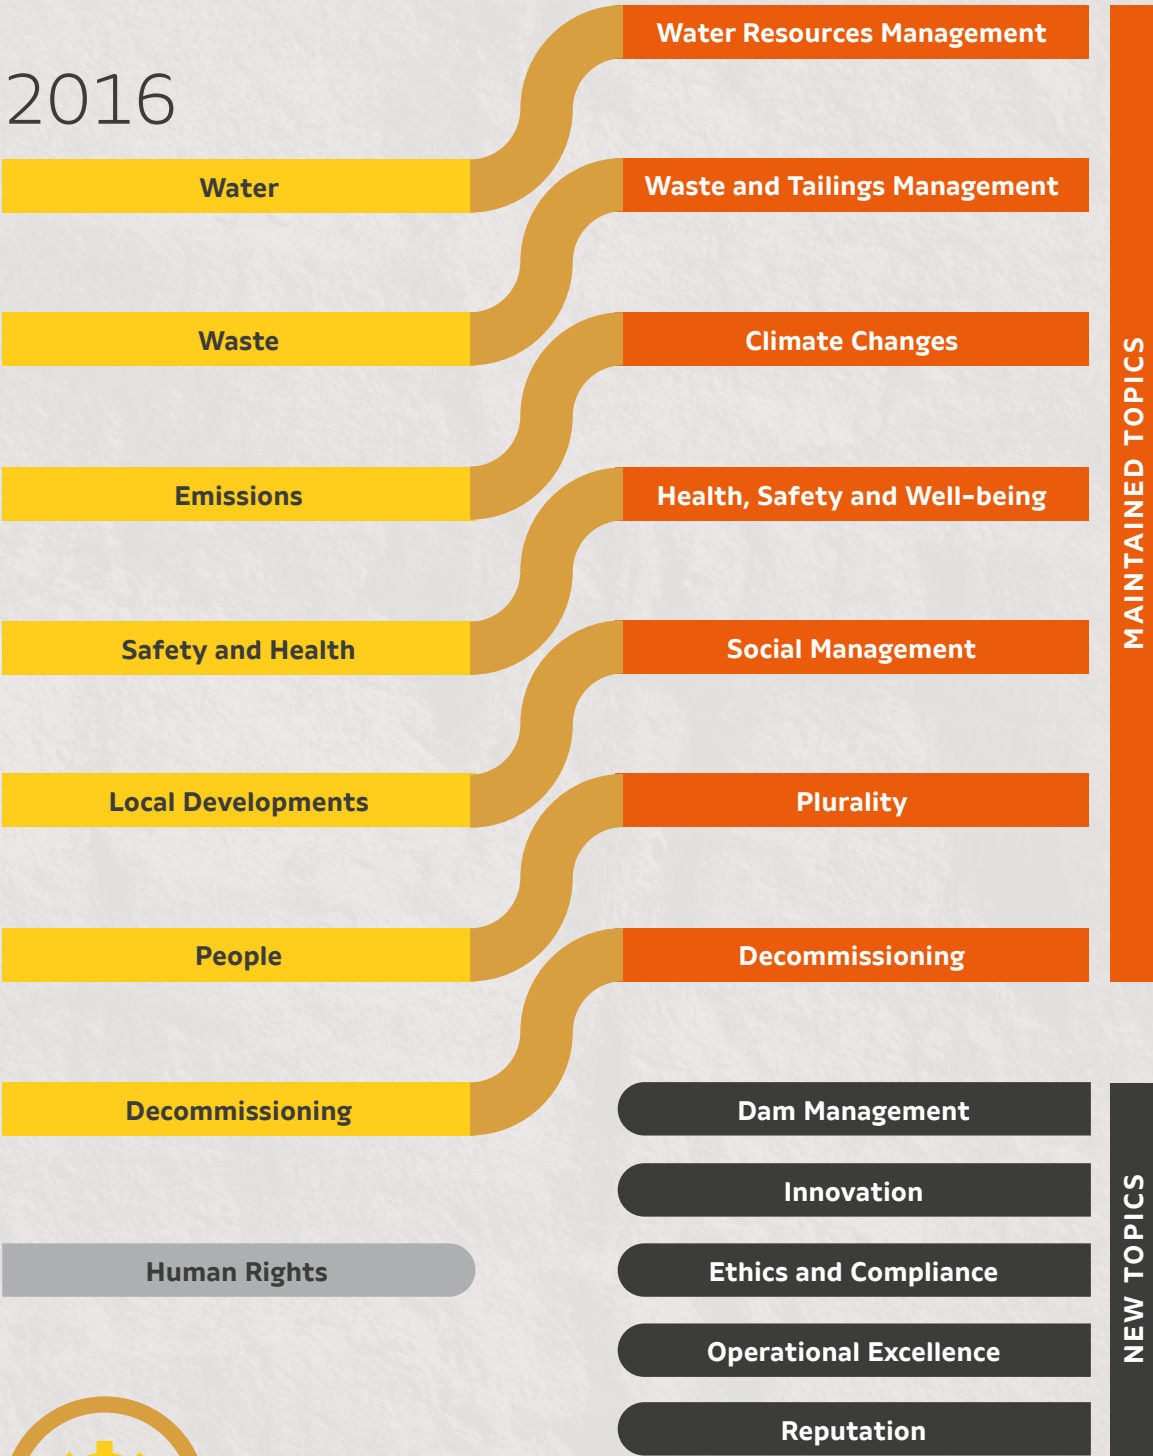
2016

Water

Waste

Emissions

Safety and Health

Local Developments

People

Decommissioning

Human Rights

Water Resources Management

Waste and Tailings Management

Climate Changes

Health, Safety and Well-being

Social Management

Plurality

Decommissioning

MAINTAINED TOPICS

Dam Management

Innovation

Ethics and Compliance

Operational Excellence

Reputation

NEW TOPICS